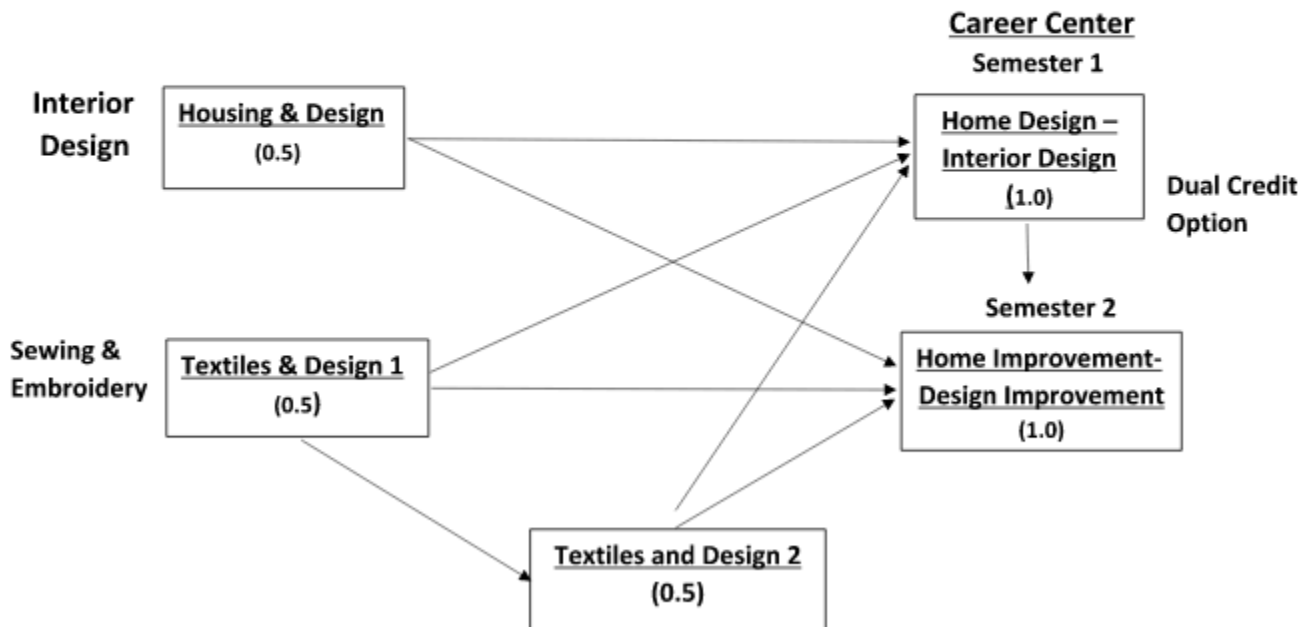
Career Center

Semester 1

Interior Design

Housing & Design
(0.5)

Home Design – Interior Design
(1.0)

Dual Credit Option

Semester 2

Sewing & Embroidery

Textiles & Design 1
(0.5)

Home Improvement-Design Improvement
(1.0)

Textiles and Design 2
(0.5)